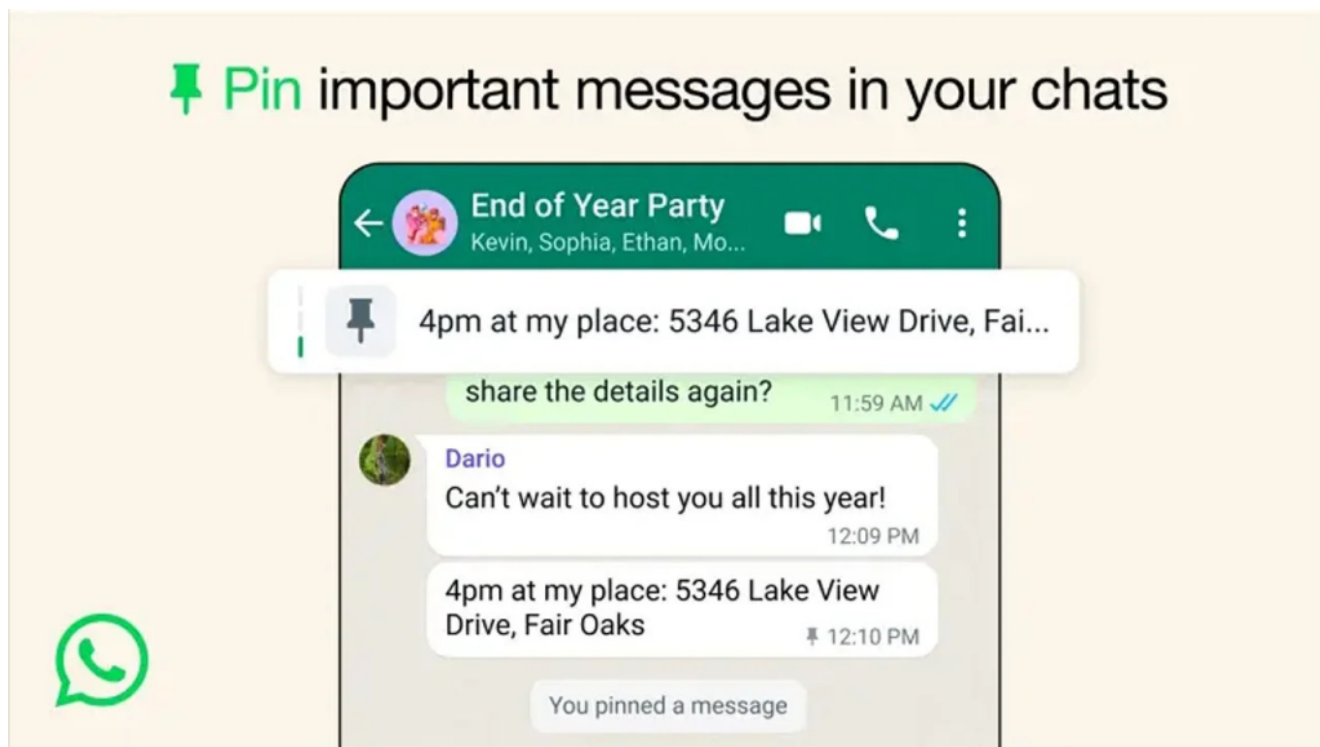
Pin important messages in your chats

End of Year Party
Kevin, Sophia, Ethan, Mo...

4pm at my place: 5346 Lake View Drive, Fai...

share the details again? 11:59 AM

Dario
Can't wait to host you all this year!
12:09 PM

4pm at my place: 5346 Lake View Drive, Fair Oaks
12:10 PM

You pinned a message